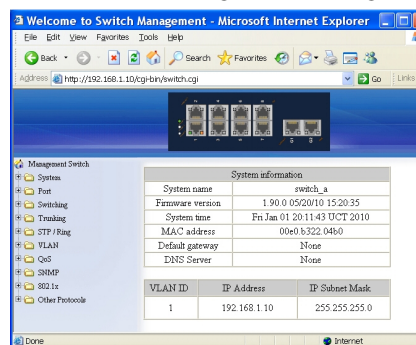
Welcome to Switch Management - Microsoft Internet Explorer

File Edit View Favorites Tools Help

Back Search Favorites

Address http://192.168.1.10/cgi-bin/switch.cgi Go Links

Management Switch
System
Port
Switching
Trunking
STP / Ring
VLAN
QoS
SNMP
802.1x
Other Protocols

| System information | |
|---|---|
| System name | switch_a |
| Firmware version | 1.90.0 05/20/10 15:20:35 |
| System time | Fri Jan 01 20:11:43 UCT 2010 |
| MAC address | 00e0.b322.04b0 |
| Default gateway | None |
| DNS Server | None |

| VLAN ID | IP Address | IP Subnet Mask |
|---|---|---|
| 1 | 192.168.1.10 | 255.255.255.0 |

Done Internet